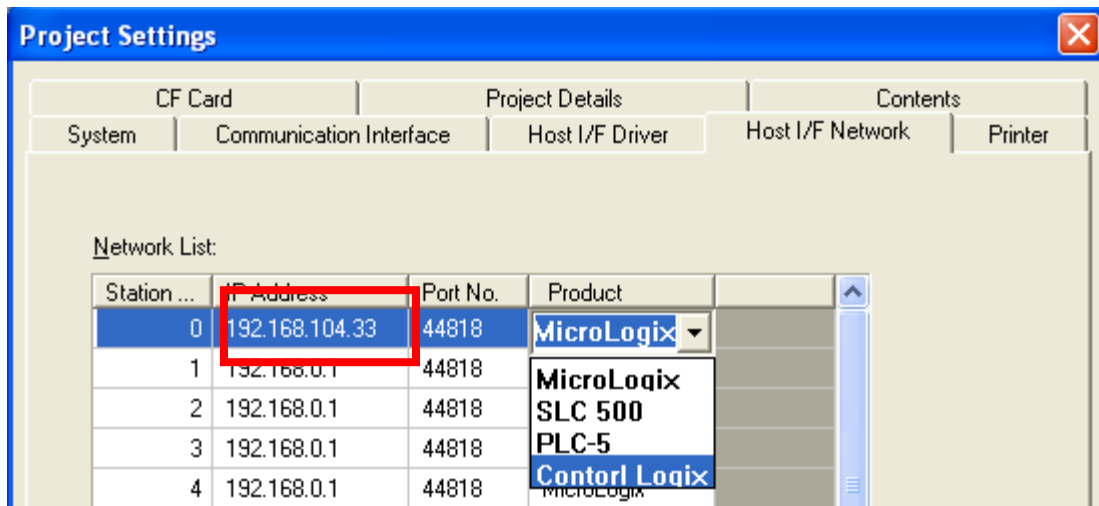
Project Settings

CF Card | Project Details | Contents
System | Communication Interface | Host I/F Driver | Host I/F Network | Printer

Network List:

| Station ... | IP Address | Port No. | Product | |
|---|---|---|---|---|
| 0 | 192.168.104.33 | 44818 | MicroLogix | |
| 1 | 192.168.0.1 | 44818 | MicroLogix | |
| 2 | 192.168.0.1 | 44818 | SLC 500 | |
| 3 | 192.168.0.1 | 44818 | PLC-5 | |
| 4 | 192.168.0.1 | 44818 | Contorl Logix | |

MicroLogix